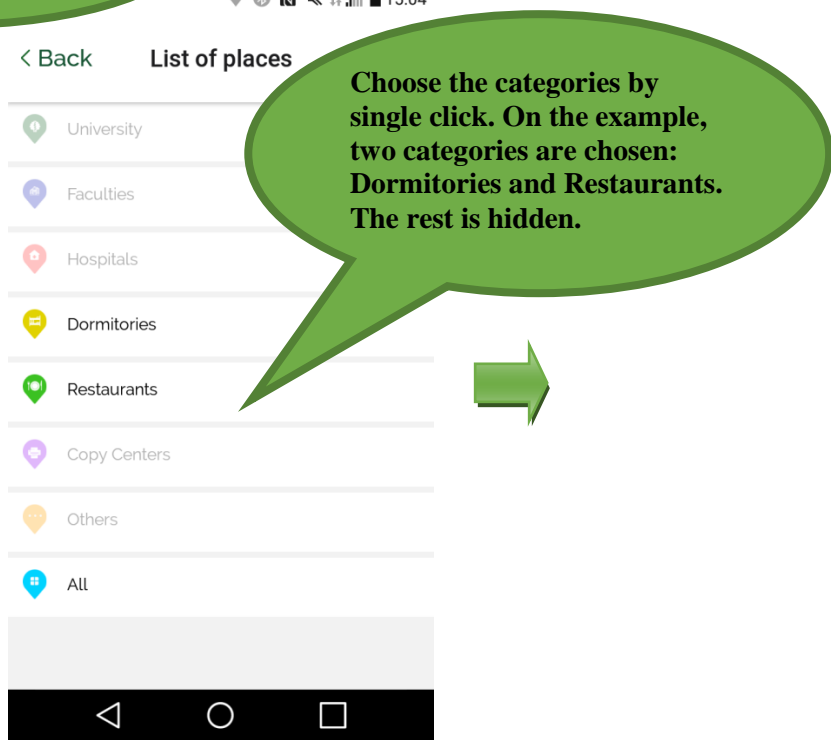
< Back

List of places

Choose the categories by single click. On the example, two categories are chosen: Dormitories and Restaurants. The rest is hidden.

University

Faculties

Hospitals

Dormitories

Restaurants

Copy Centers

Others

All